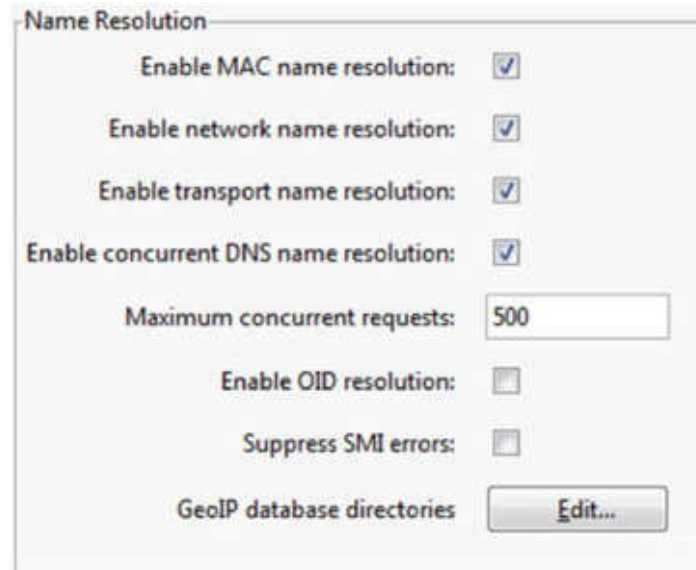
Name Resolution

Enable MAC name resolution:

Enable network name resolution:

Enable transport name resolution:

Enable concurrent DNS name resolution:

Maximum concurrent requests: 500

Enable OID resolution:

Suppress SMI errors:

GeoIP database directories Edit...